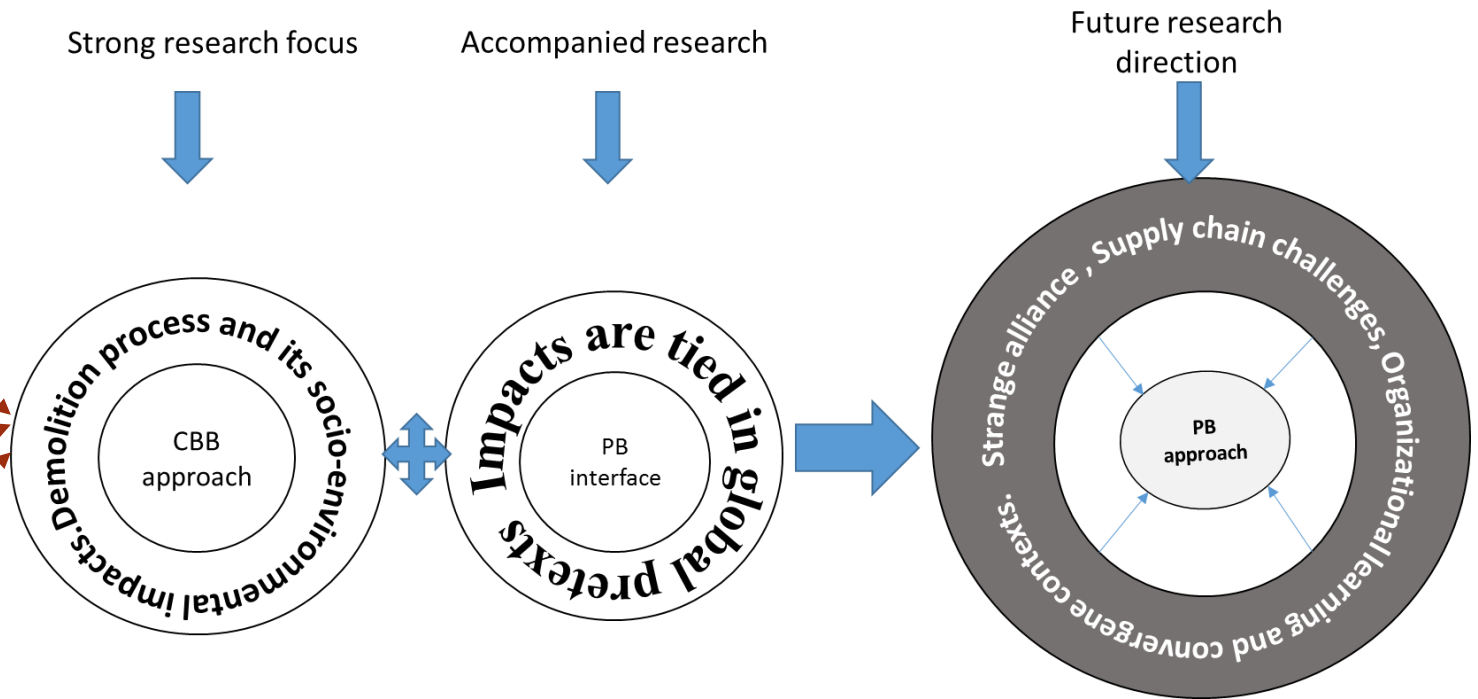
Strong research focus

Accompanied research

Future research direction

Demolition process and its socio-envirionmental impacts.

CBB approach

Impacts are tied in global pretexts

PB interface

Strange alliance , Supply chain challenges, Organizational learning and convergene contexts.

PB approach